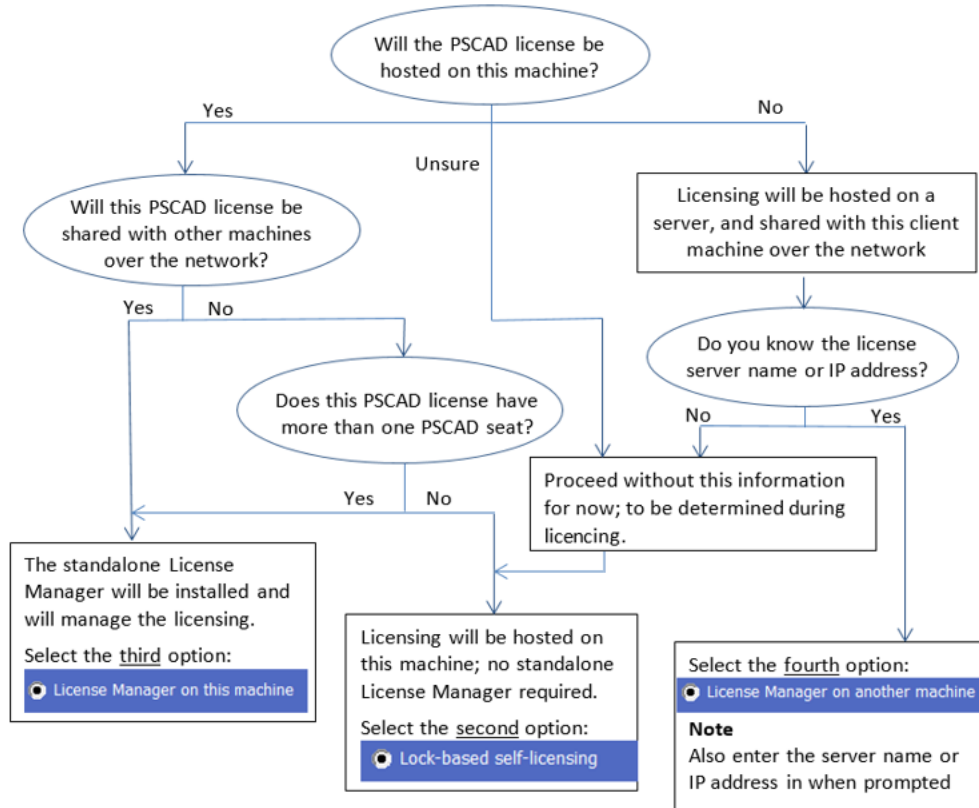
Will the PSCAD license be hosted on this machine?

Yes

Unsure

No

Will this PSCAD license be shared with other machines over the network?

Licensing will be hosted on a server, and shared with this client machine over the network

Yes

No

Do you know the license server name or IP address?

Does this PSCAD license have more than one PSCAD seat?

No

Yes

Yes

No

Proceed without this information for now; to be determined during licencing.

The standalone License Manager will be installed and will manage the licensing.

Select the third option:

License Manager on this machine

Licensing will be hosted on this machine; no standalone License Manager required.

Select the second option:

Lock-based self-licensing

Select the fourth option:

License Manager on another machine

Note

Also enter the server name or IP address in when prompted